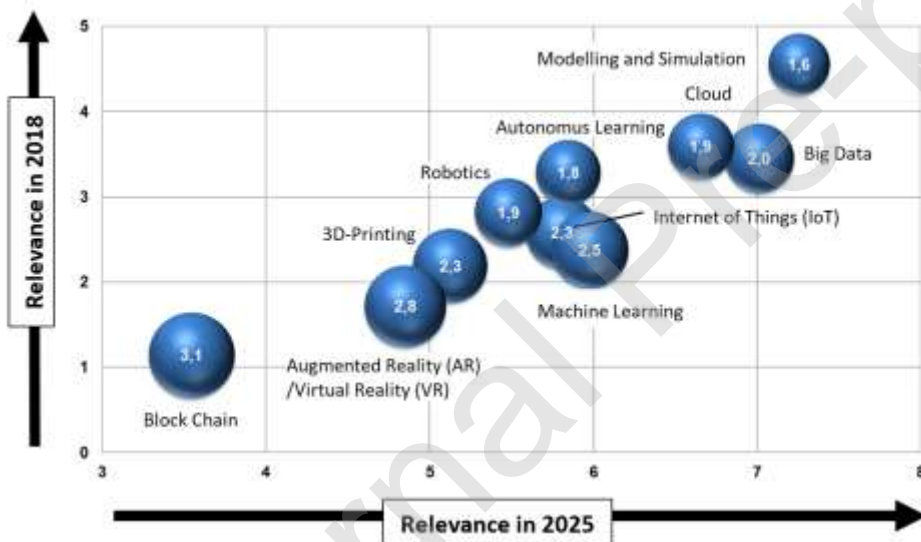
Relevance in 2018

5
4
3
2
1
0

Modelling and Simulation
1,6
Cloud
1,9
2,0
Big Data
Autonomus Learning
1,8
Robotics
1,9
Internet of Things (IoT)
2,3
2,5
3D-Printing
2,3
2,8
Machine Learning
3,1
Augmented Reality (AR) /Virtual Reality (VR)
Block Chain

3
4
5
6
7
8

Relevance in 2025